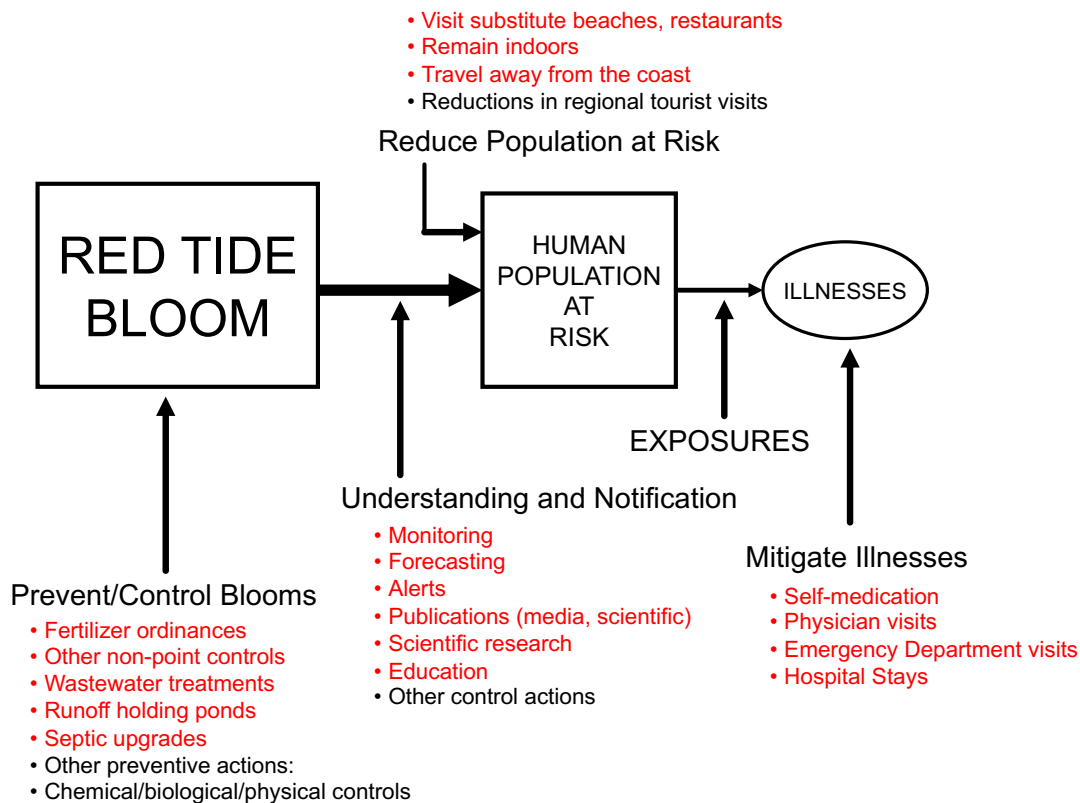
• Visit substitute beaches, restaurants
• Remain indoors
• Travel away from the coast
• Reductions in regional tourist visits

Reduce Population at Risk

RED TIDE BLOOM

HUMAN POPULATION AT RISK

ILLNESSES

EXPOSURES

Understanding and Notification
• Monitoring
• Forecasting
• Alerts
• Publications (media, scientific)
• Scientific research
• Education
• Other control actions

Mitigate Illnesses
• Self-medication
• Physician visits
• Emergency Department visits
• Hospital Stays

Prevent/Control Blooms
• Fertilizer ordinances
• Other non-point controls
• Wastewater treatments
• Runoff holding ponds
• Septic upgrades
• Other preventive actions:
• Chemical/biological/physical controls